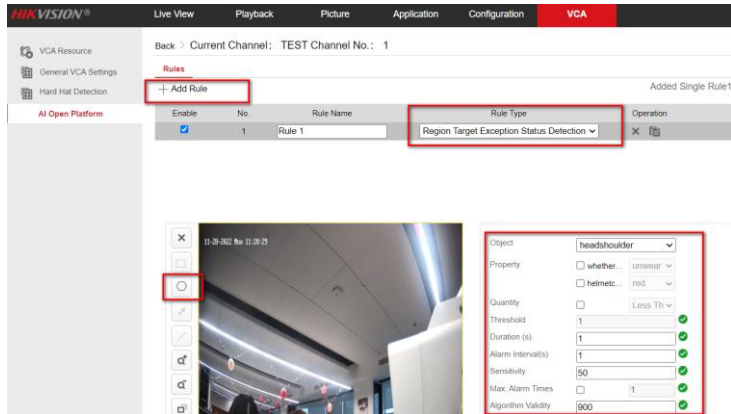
HIKVISION®

Live View Playback Picture Application Configuration VCA

VCA Resource
General VCA Settings
Hard Hat Detection
AI Open Platform

Back > Current Channel: TEST Channel No.: 1

Rules

+ Add Rule

Added Single Rule1

| Enable | No. | Rule Name | Rule Type | Operation |
|---|---|---|---|---|
| ☑ | 1 | Rule 1 | Region Target Exception Status Detection | × |

11-28-2022 Mon 11:28:29

Object headshoulder
Property whether... unwear
helmetc... red
Quantity Less Th
Threshold 1
Duration (s) 1
Alarm Interval(s) 1
Sensitivity 50
Max. Alarm Times 1
Algorithm Validity 900